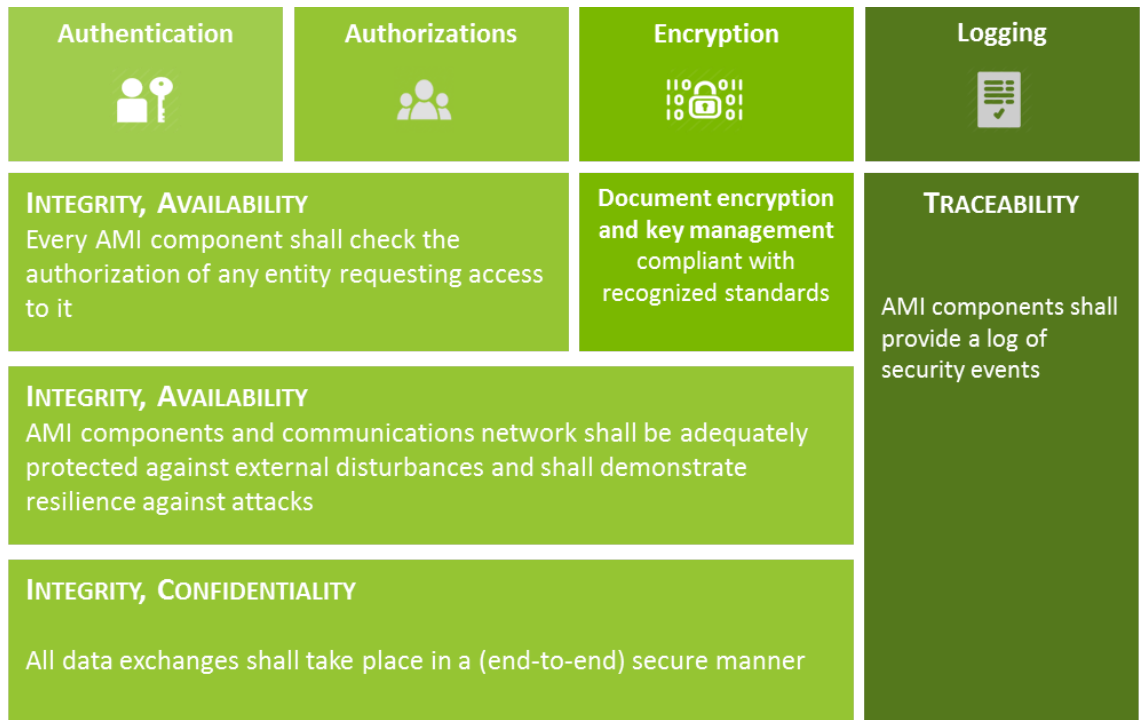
Authentication

Authorizations

Encryption

Logging

INTEGRITY, AVAILABILITY
Every AMI component shall check the authorization of any entity requesting access to it

Document encryption and key management compliant with recognized standards

TRACEABILITY

AMI components shall provide a log of security events

INTEGRITY, AVAILABILITY
AMI components and communications network shall be adequately protected against external disturbances and shall demonstrate resilience against attacks

INTEGRITY, CONFIDENTIALITY

All data exchanges shall take place in a (end-to-end) secure manner